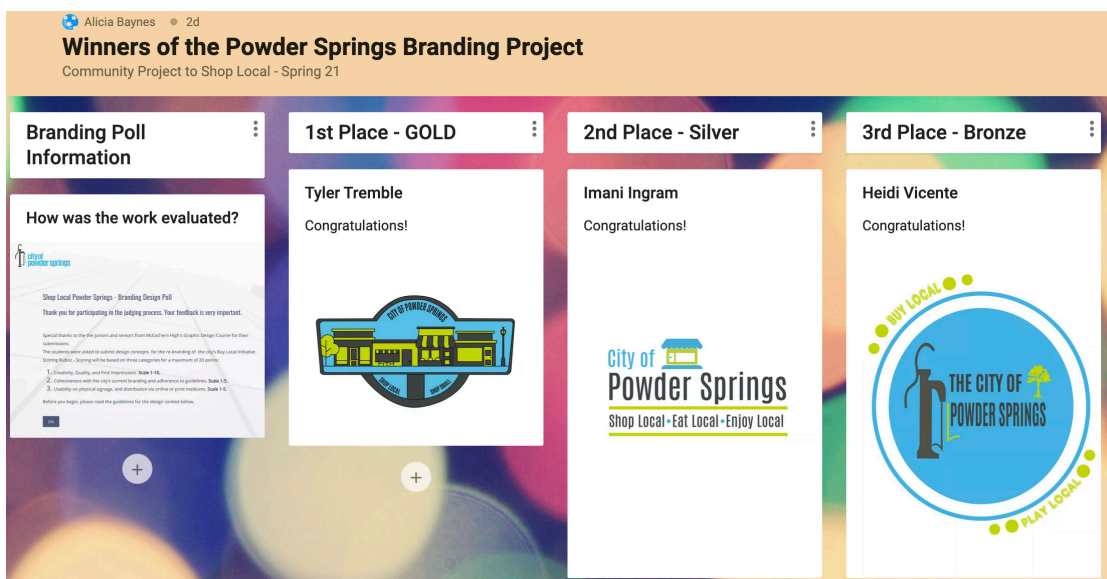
Alicia Baynes • 2d

Winners of the Powder Springs Branding Project

Community Project to Shop Local - Spring 21

Branding Poll Information

How was the work evaluated?

city of powder springs

Shop Local Powder Springs - Branding Design Poll

Thank you for participating in the judging process. Your feedback is very important.

Special thanks to the juniors and seniors from McEachern High's Graphic Design Course for their submissions.

The students were asked to submit design concepts for the re-branding of the city's Buy Local initiative. Scoring Rubric - Scoring will be based on three categories for a maximum of 20 points:

1. Creativity, Quality, and First Impression. Scale 1-10.
2. Cohesiveness with the city's current branding and adherence to guidelines. Scale 1-5.
3. Usability on physical signage, and distribution via online or print mediums. Scale 1-5.

Before you begin, please read the guidelines for the design contest below.

OK

+

1st Place - GOLD

Tyler Tremble

Congratulations!

CITY OF POWDER SPRINGS

SHOP LOCAL SHOP SMALL

+

2nd Place - Silver

Imani Ingram

Congratulations!

City of Powder Springs

Shop Local • Eat Local • Enjoy Local

3rd Place - Bronze

Heidi Vicente

Congratulations!

BUY LOCAL

THE CITY OF POWDER SPRINGS

PLAY LOCAL